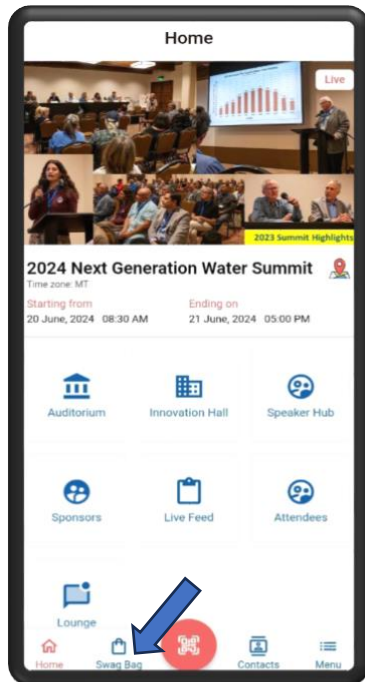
Home

Live

2023 Summit Highlights

2024 Next Generation Water Summit
Time zone: MT

Starting from
20 June, 2024 08:30 AM

Ending on
21 June, 2024 05:00 PM

Auditorium

Innovation Hall

Speaker Hub

Sponsors

Live Feed

Attendees

Lounge

Home

Swag Bag

Contacts

Menu